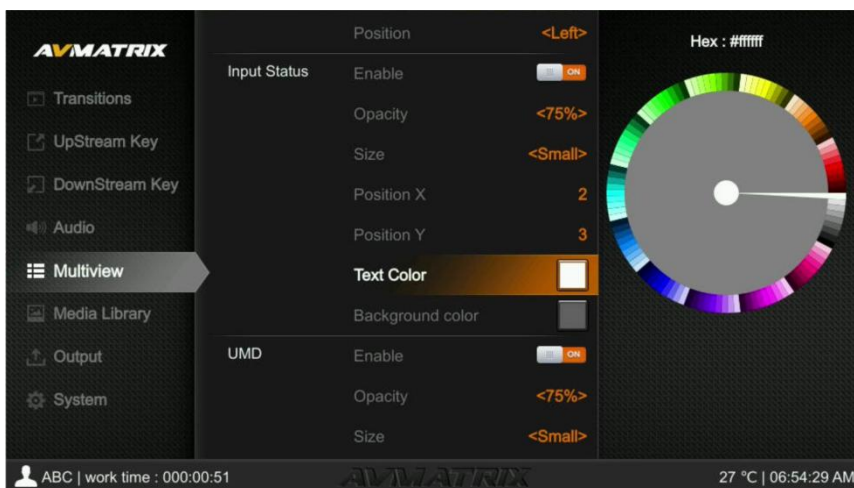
AVMATRIX

Transitions

UpStream Key

DownStream Key

Audio

Multiview

Media Library

Output

System

Position <Left>

Input Status

Enable ON

Opacity <75%>

Size <Small>

Position X 2

Position Y 3

Text Color

Background color

UMD

Enable ON

Opacity <75%>

Size <Small>

Hex : #ffffff

ABC | work time : 000:00:51

AVMATRIX

27 °C | 06:54:29 AM